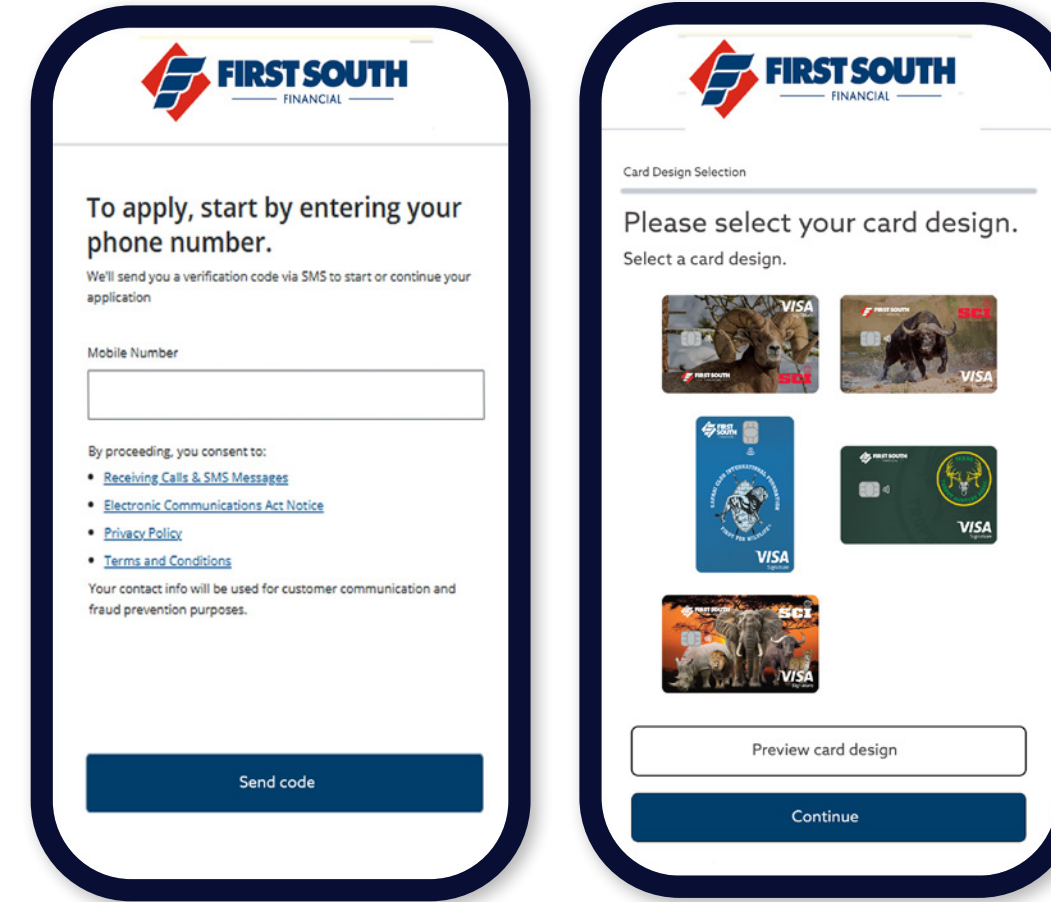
FIRST SOUTH
FINANCIAL

To apply, start by entering your phone number.

We'll send you a verification code via SMS to start or continue your application

Mobile Number

By proceeding, you consent to:

- Receiving Calls & SMS Messages
- Electronic Communications Act Notice
- Privacy Policy
- Terms and Conditions

Your contact info will be used for customer communication and fraud prevention purposes.

Send code

FIRST SOUTH
FINANCIAL

Card Design Selection

Please select your card design.

Select a card design.

VISA
FIRST SOUTH
SCI

FIRST SOUTH
SCI
VISA

FIRST SOUTH
SAFARI CLUB INTERNATIONAL FOUNDATION
FIRST FOR WILDLIFE
VISA

FIRST SOUTH
VISA

FIRST SOUTH
SCI
VISA

Preview card design

Continue